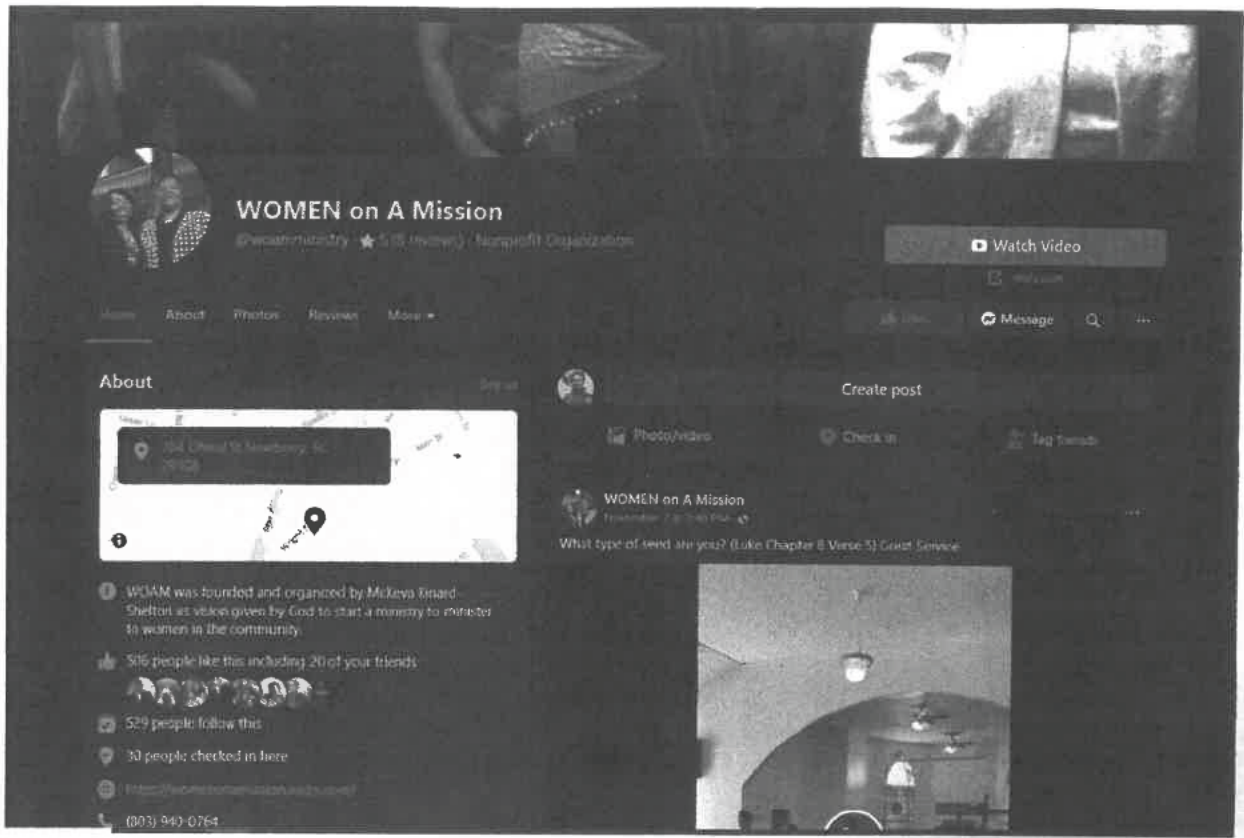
WOMEN on A Mission

@woamministry · ★ 5 (5 reviews) · Nonprofit Organization

Watch Video

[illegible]

Home About Photos Reviews More ▾

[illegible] Message

About

See all

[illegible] Newberry, SC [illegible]

Create post

Photo/video Check in Tag friends

WOMEN on A Mission

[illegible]

What type of seed are you? (Luke Chapter 8 Verse 5) Guest Service

WOAM was founded and organized by McKevo Girard Shelton as vision given by God to start a ministry to minister to women in the community.

506 people like this including 20 of your friends

529 people follow this

30 people checked in here

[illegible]

(803) 940-0764